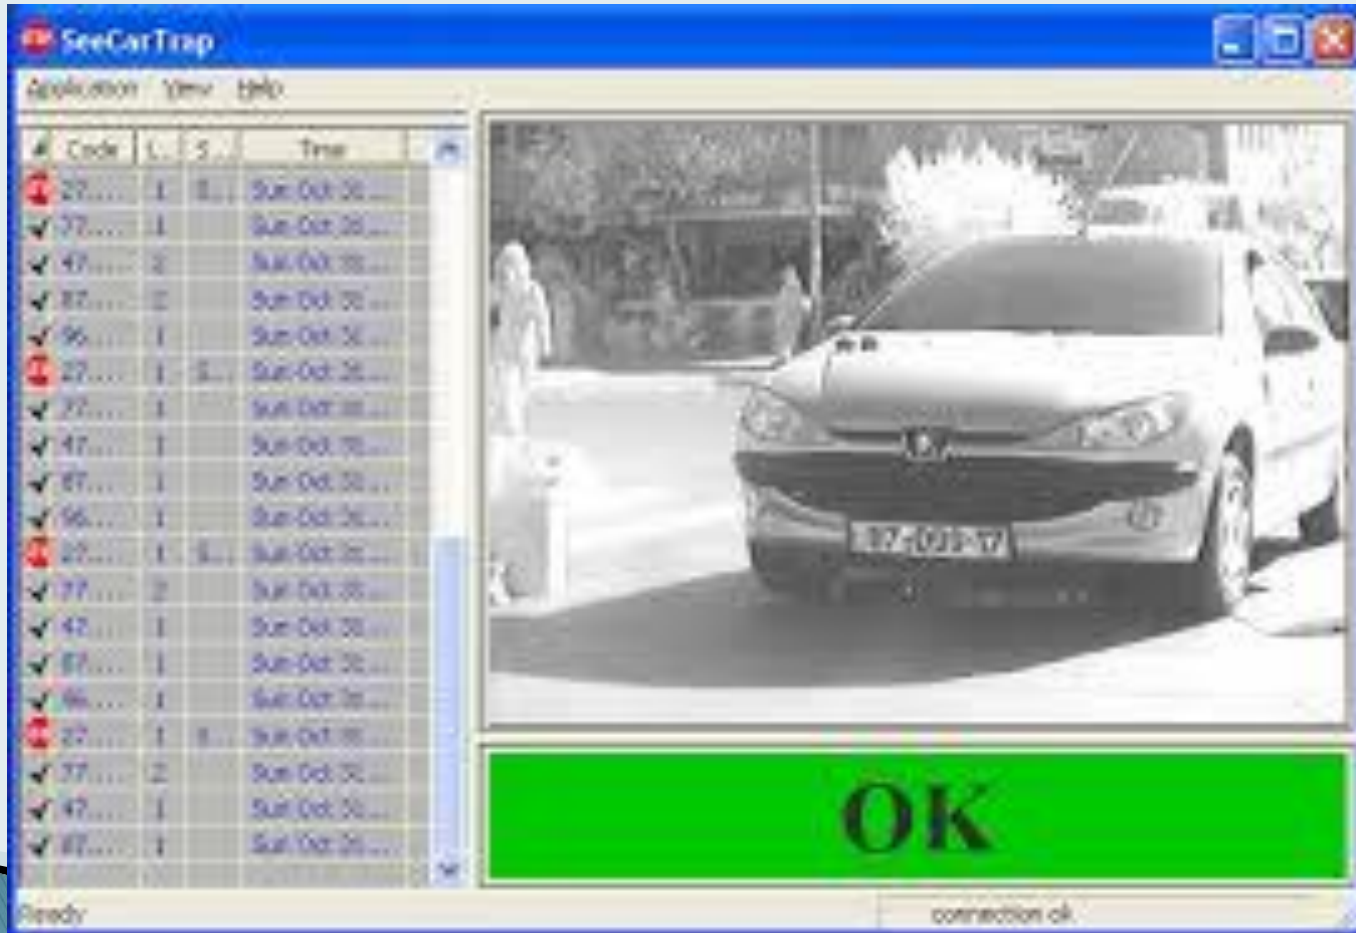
SeeCarTrap

Application View Help

| Code | L.. | S.. | Time |
|---|---|---|---|
| 27.... | 1 | S... | Sun Oct 31... |
| 77.... | 1 | | Sun Oct 31... |
| 47.... | 2 | | Sun Oct 31... |
| 87.... | 2 | | Sun Oct 31... |
| 96.... | 1 | | Sun Oct 31... |
| 27.... | 1 | S... | Sun Oct 31... |
| 77.... | 1 | | Sun Oct 31... |
| 47.... | 1 | | Sun Oct 31... |
| 87.... | 1 | | Sun Oct 31... |
| 96.... | 1 | | Sun Oct 31... |
| 27.... | 1 | S... | Sun Oct 31... |
| 77.... | 2 | | Sun Oct 31... |
| 47.... | 1 | | Sun Oct 31... |
| 87.... | 1 | | Sun Oct 31... |
| 96.... | 1 | | Sun Oct 31... |
| 27.... | 1 | S... | Sun Oct 31... |
| 77.... | 2 | | Sun Oct 31... |
| 47.... | 1 | | Sun Oct 31... |
| 87.... | 1 | | Sun Oct 31... |

97-039-17

OK

Ready

connection ok